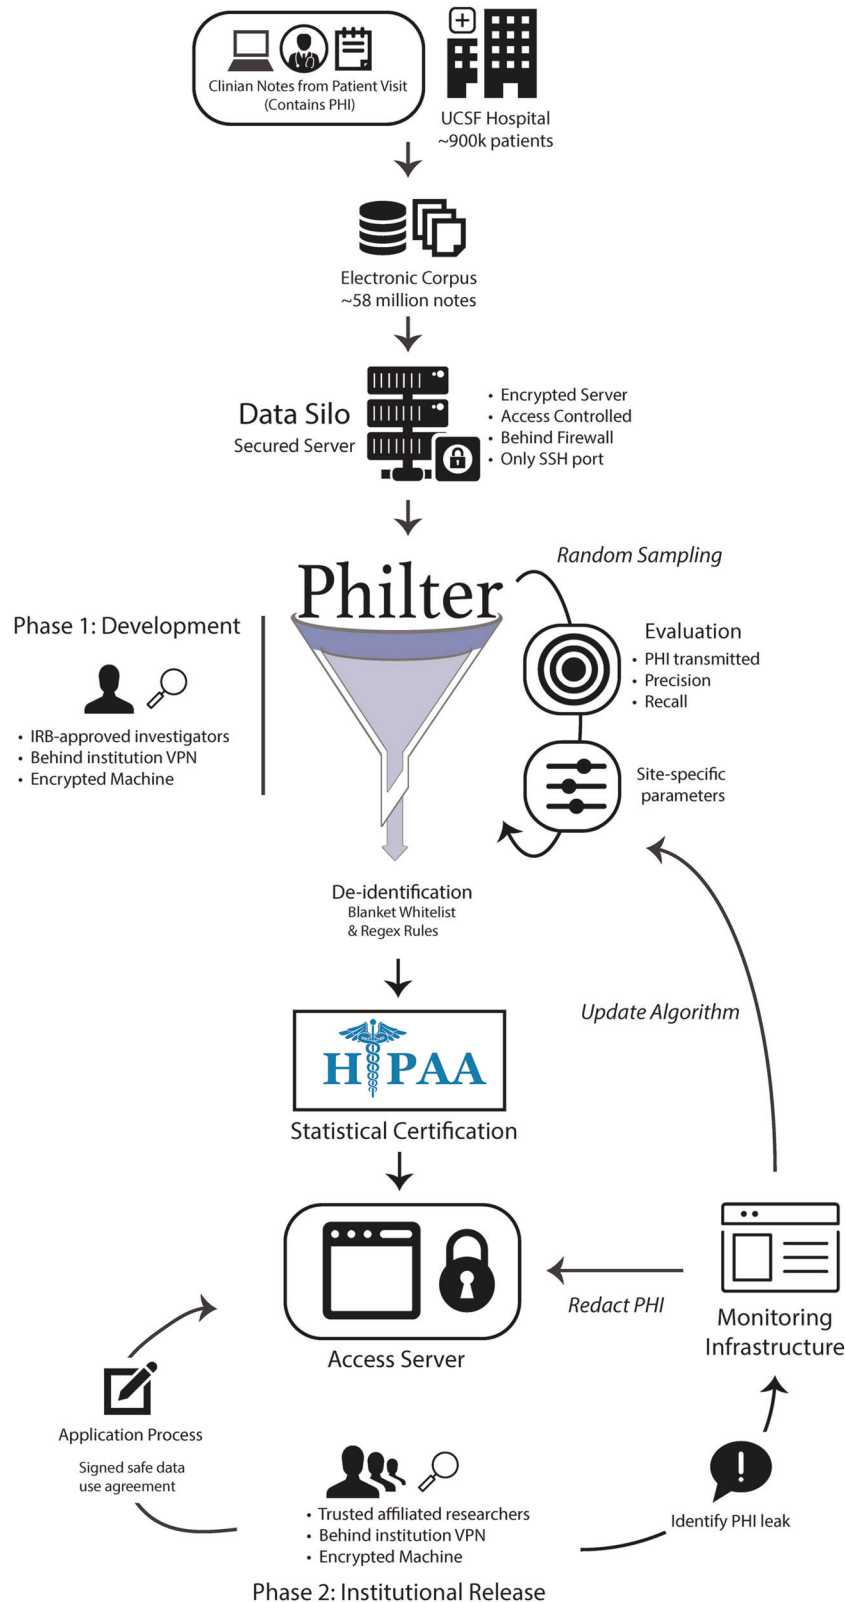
Clinian Notes from Patient Visit
(Contains PHI)

UCSF Hospital
~900k patients

Electronic Corpus
~58 million notes

Data Silo
Secured Server

• Encrypted Server
• Access Controlled
• Behind Firewall
• Only SSH port

Random Sampling

Philter

Phase 1: Development

• IRB-approved investigators
• Behind institution VPN
• Encrypted Machine

Evaluation
• PHI transmitted
• Precision
• Recall

Site-specific
parameters

De-identification
Blanket Whitelist
& Regex Rules

Update Algorithm

HIPAA
Statistical Certification

Access Server

Redact PHI

Monitoring
Infrastructure

Application Process

Signed safe data
use agreement

• Trusted affiliated researchers
• Behind institution VPN
• Encrypted Machine

Identify PHI leak

Phase 2: Institutional Release